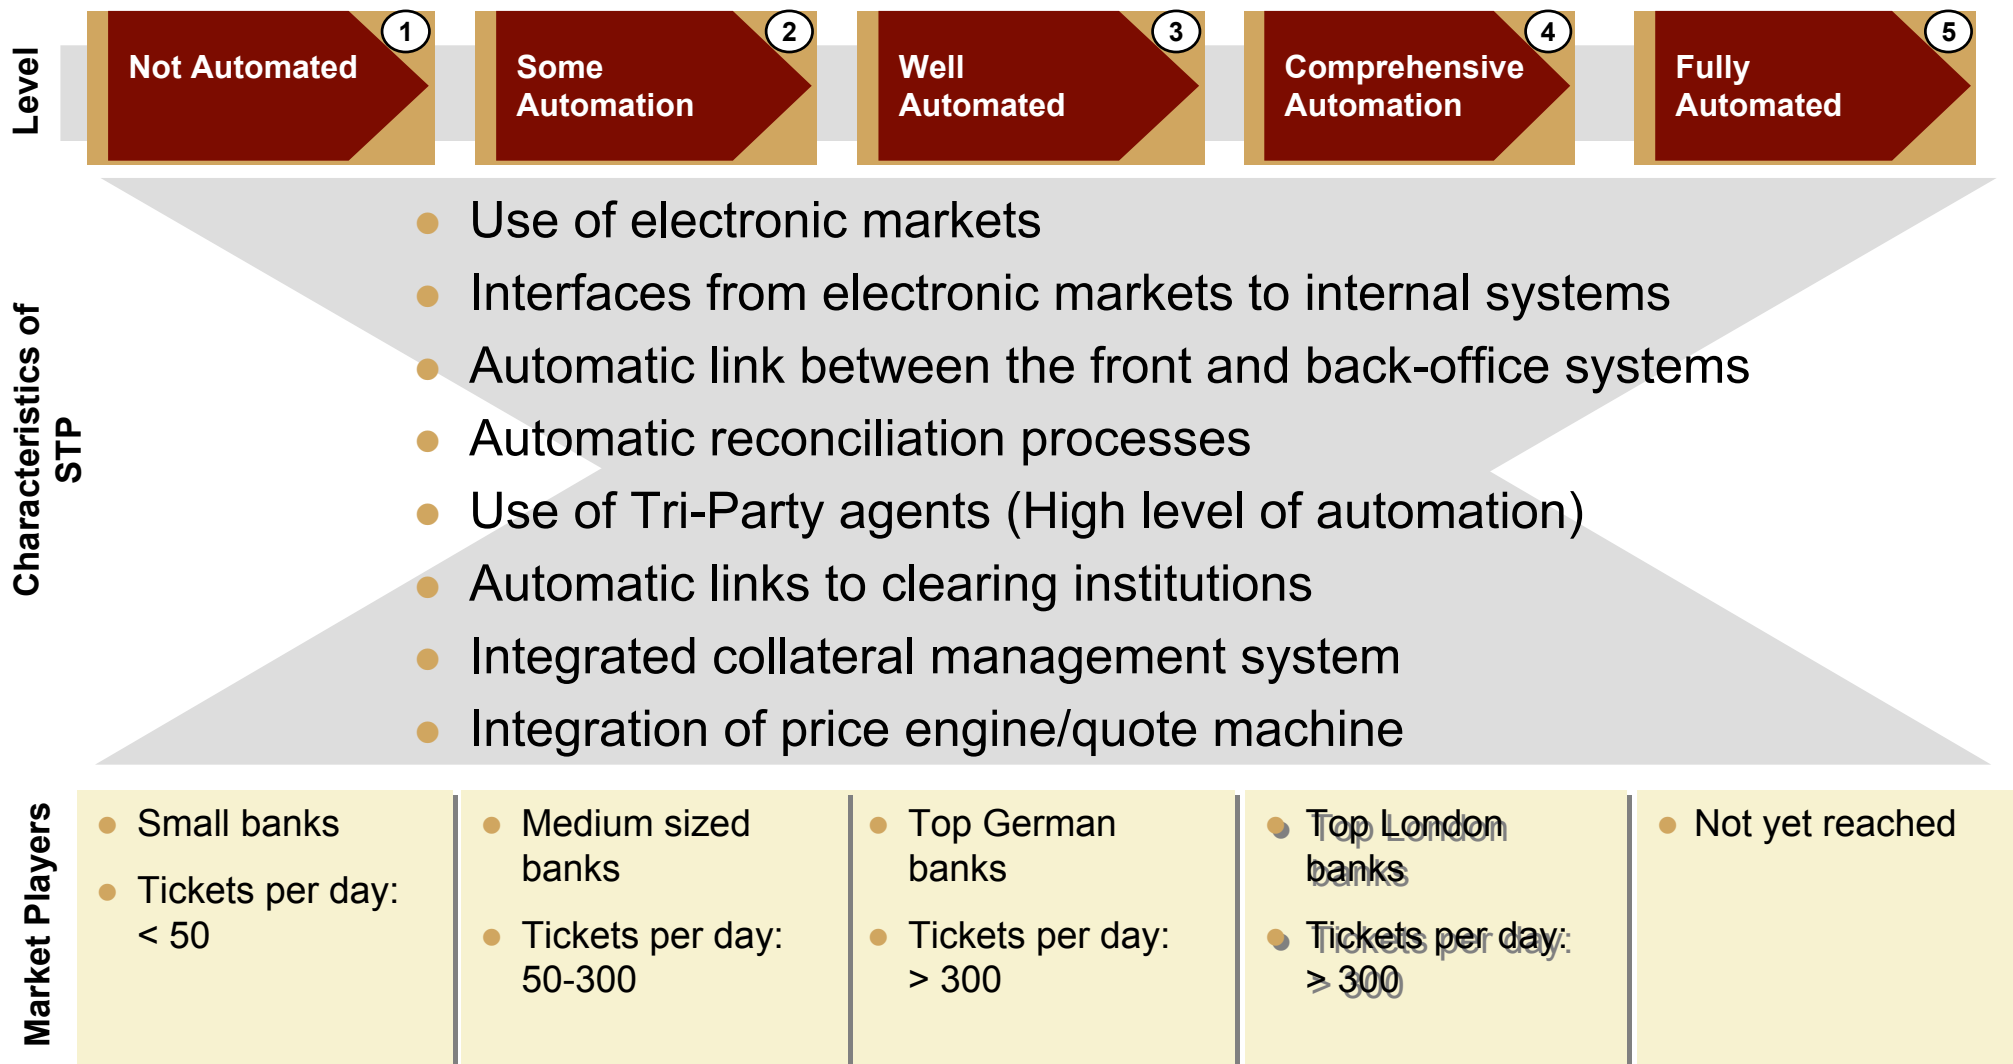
Level

Not Automated 1

Some Automation 2

Well Automated 3

Comprehensive Automation 4

Fully Automated 5

Characteristics of STP

- Use of electronic markets
- Interfaces from electronic markets to internal systems
- Automatic link between the front and back-office systems
- Automatic reconciliation processes
- Use of Tri-Party agents (High level of automation)
- Automatic links to clearing institutions
- Integrated collateral management system
- Integration of price engine/quote machine

Market Players

- Small banks
- Tickets per day: < 50

- Medium sized banks
- Tickets per day: 50-300

- Top German banks
- Tickets per day: > 300

- Top London banks
- Tickets per day: > 300

- Not yet reached